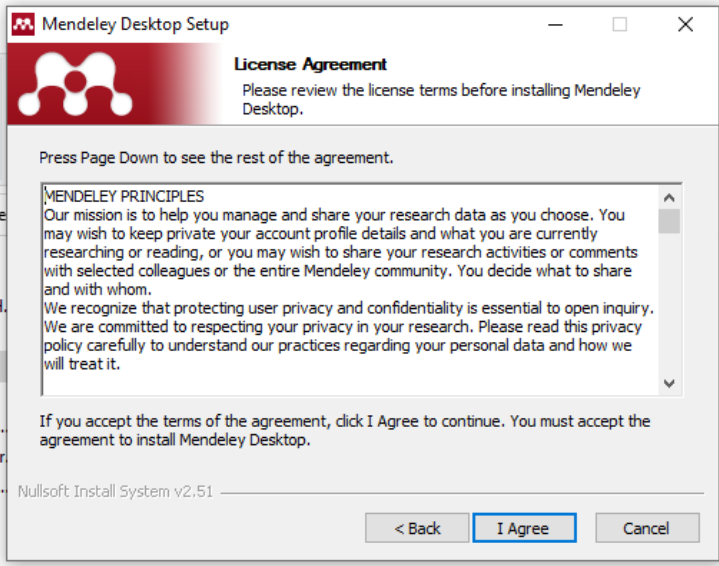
Mendeley Desktop Setup

License Agreement

Please review the license terms before installing Mendeley Desktop.

Press Page Down to see the rest of the agreement.

MENDELEY PRINCIPLES
Our mission is to help you manage and share your research data as you choose. You may wish to keep private your account profile details and what you are currently researching or reading, or you may wish to share your research activities or comments with selected colleagues or the entire Mendeley community. You decide what to share and with whom.
We recognize that protecting user privacy and confidentiality is essential to open inquiry. We are committed to respecting your privacy in your research. Please read this privacy policy carefully to understand our practices regarding your personal data and how we will treat it.

If you accept the terms of the agreement, click I Agree to continue. You must accept the agreement to install Mendeley Desktop.

Nullsoft Install System v2.51

< Back

I Agree

Cancel